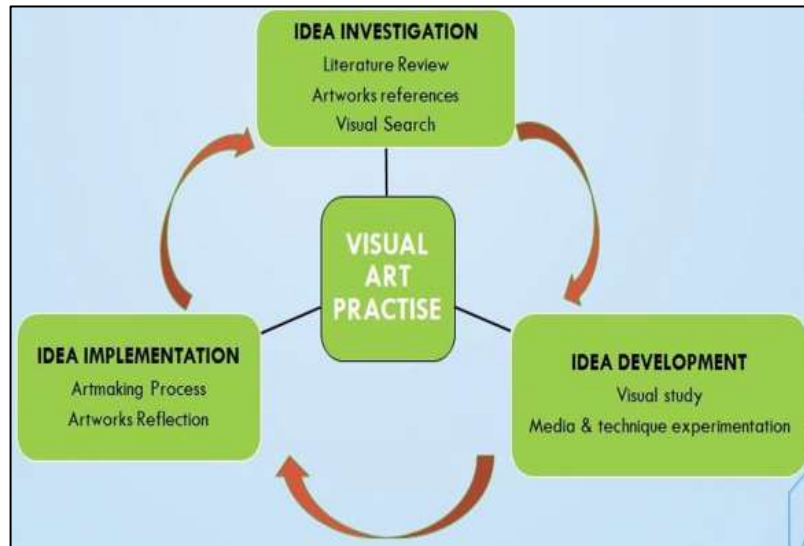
IDEA INVESTIGATION
Literature Review
Artworks references
Visual Search

VISUAL ART PRACTISE

IDEA IMPLEMENTATION
Artmaking Process
Artworks Reflection

IDEA DEVELOPMENT
Visual study
Media & technique experimentation